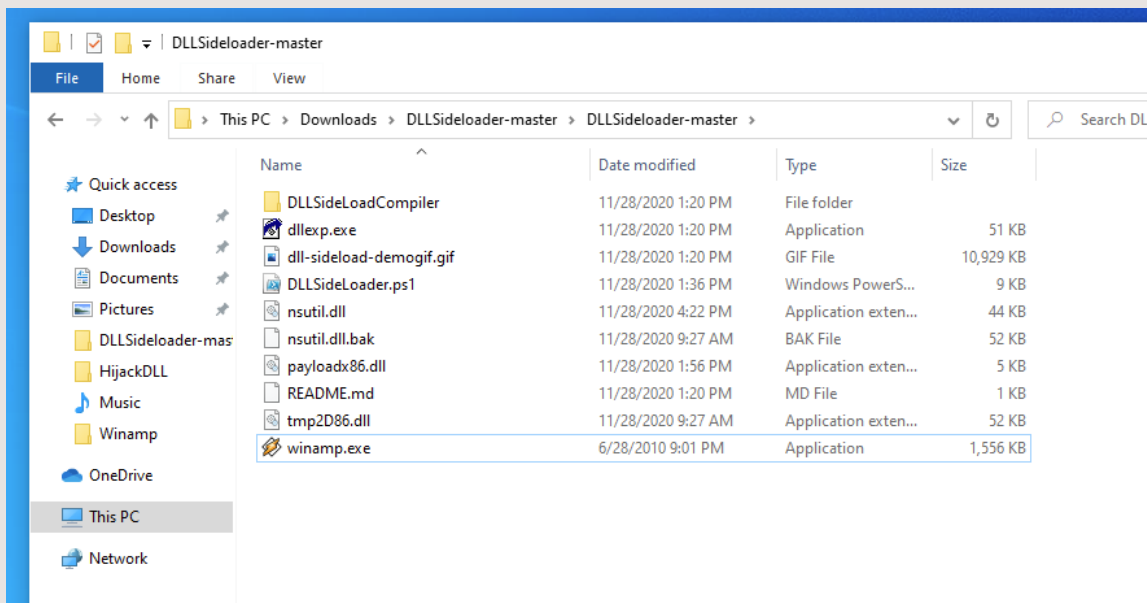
DLLSideloader-master

File Home Share View

This PC > Downloads > DLLSideloader-master > DLLSideloader-master >

Search DL

Quick access
Desktop
Downloads
Documents
Pictures
DLLSideloader-mas
HijackDLL
Music
Winamp
OneDrive
This PC
Network

| Name | Date modified | Type | Size |
|---|---|---|---|
| DLLSideLoadCompiler | 11/28/2020 1:20 PM | File folder | |
| dllexp.exe | 11/28/2020 1:20 PM | Application | 51 KB |
| dll-sideload-demogif.gif | 11/28/2020 1:20 PM | GIF File | 10,929 KB |
| DLLSideLoader.ps1 | 11/28/2020 1:36 PM | Windows PowerS... | 9 KB |
| nsutil.dll | 11/28/2020 4:22 PM | Application exten... | 44 KB |
| nsutil.dll.bak | 11/28/2020 9:27 AM | BAK File | 52 KB |
| payloadx86.dll | 11/28/2020 1:56 PM | Application exten... | 5 KB |
| README.md | 11/28/2020 1:20 PM | MD File | 1 KB |
| tmp2D86.dll | 11/28/2020 9:27 AM | Application exten... | 52 KB |
| winamp.exe | 6/28/2010 9:01 PM | Application | 1,556 KB |